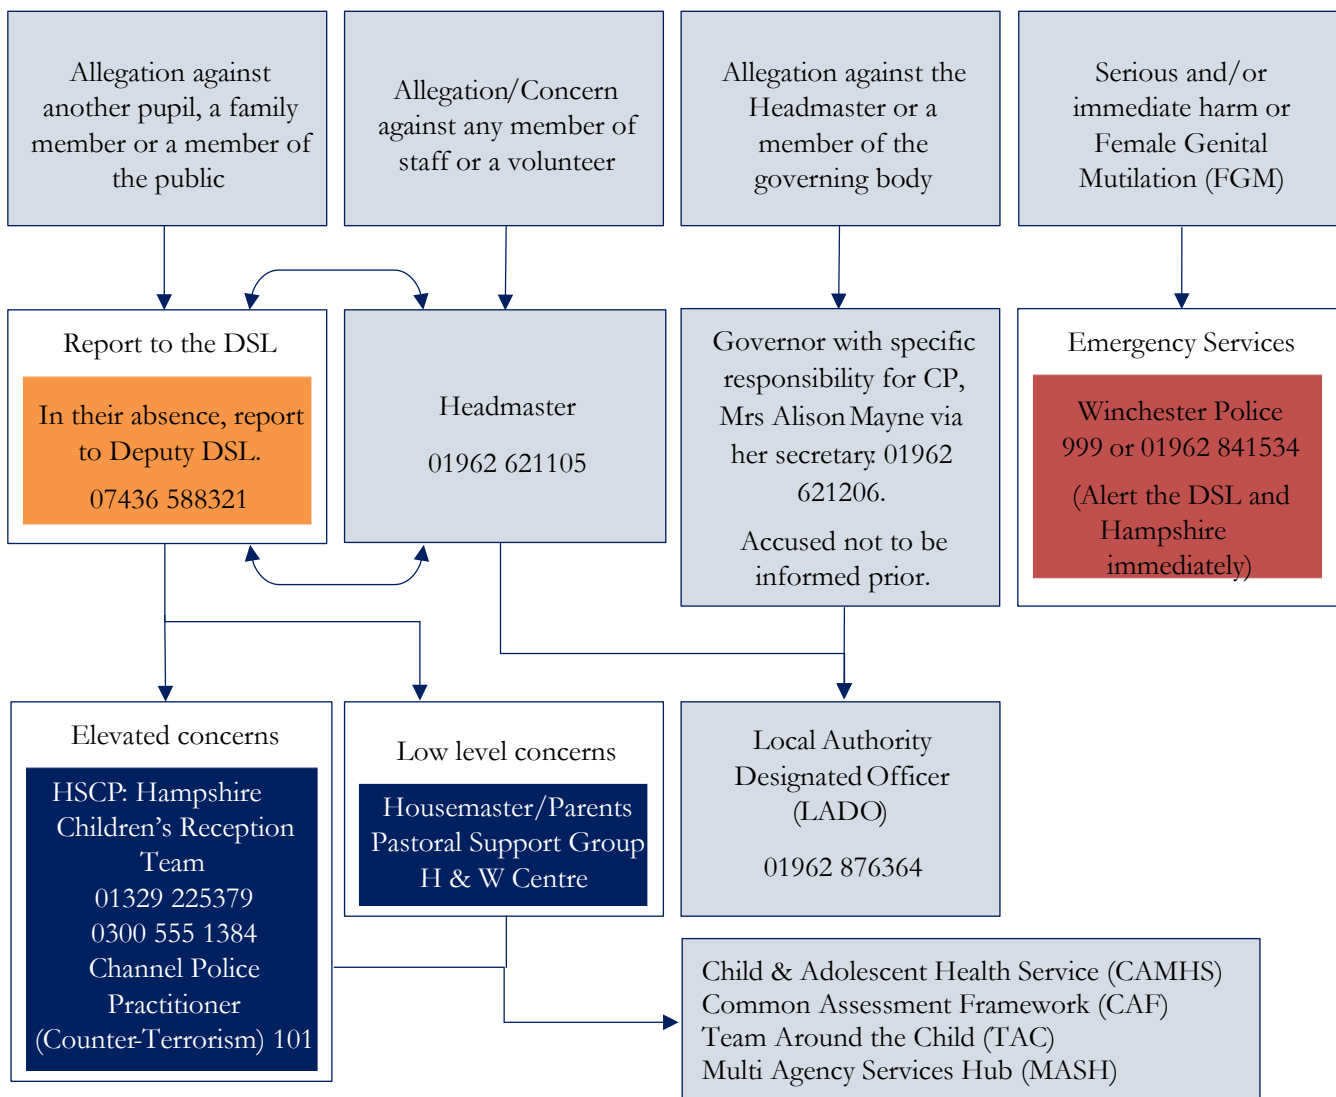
Allegation against another pupil, a family member or a member of the public

Allegation/Concern against any member of staff or a volunteer

Allegation against the Headmaster or a member of the governing body

Serious and/or immediate harm or Female Genital Mutilation (FGM)

Report to the DSL

In their absence, report to Deputy DSL.

07436 588321

Headmaster

01962 621105

Governor with specific responsibility for CP, Mrs Alison Mayne via her secretary. 01962 621206.

Accused not to be informed prior.

Emergency Services

Winchester Police 999 or 01962 841534

(Alert the DSL and Hampshire immediately)

Elevated concerns

HSCP: Hampshire Children's Reception Team
01329 225379
0300 555 1384
Channel Police Practitioner
(Counter-Terrorism) 101

Low level concerns

Housemaster/Parents
Pastoral Support Group
H & W Centre

Local Authority Designated Officer (LADO)

01962 876364

Child & Adolescent Health Service (CAMHS)
Common Assessment Framework (CAF)
Team Around the Child (TAC)
Multi Agency Services Hub (MASH)